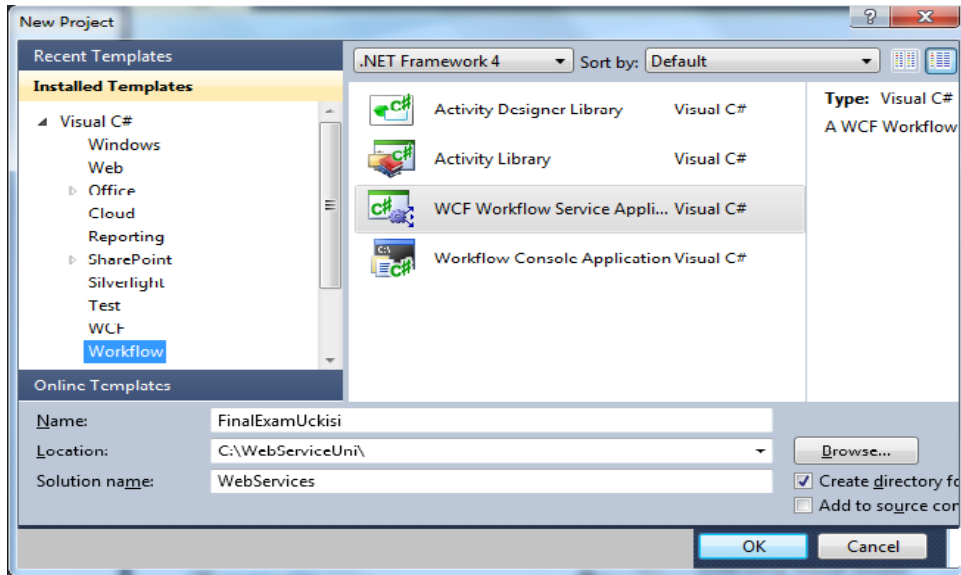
New Project

Recent Templates

Installed Templates

Visual C#
Windows
Web
Office
Cloud
Reporting
SharePoint
Silverlight
Test
WCF
Workflow

Online Templates

.NET Framework 4
Sort by: Default

Activity Designer Library Visual C#
Activity Library Visual C#
WCF Workflow Service Appli... Visual C#
Workflow Console Application Visual C#

Type: Visual C#
A WCF Workflow

Name: FinalExamUckisi
Location: C:\WebServiceUni\
Solution name: WebServices

Browse...
Create directory fo
Add to source cor

OK
Cancel